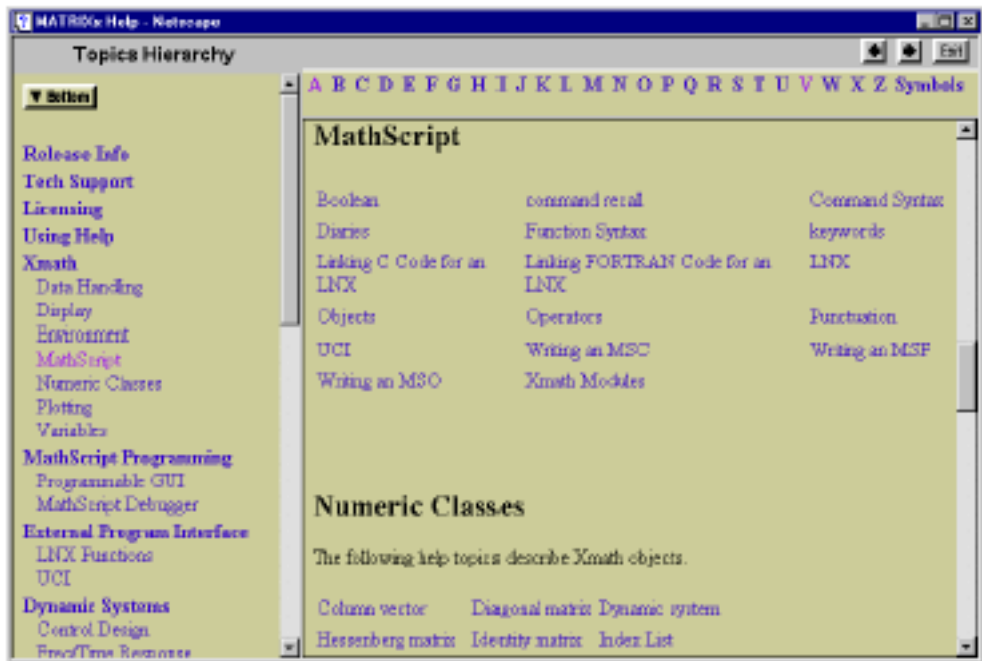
MATRIXx Help - Netscape

Topics Hierarchy

Exit

▼ Bottom

Release Info
Tech Support
Licensing
Using Help
Xmath
Data Handling
Display
Environment
MathScript
Numeric Classes
Plotting
Variables
MathScript Programming
Programmable GUI
MathScript Debugger
External Program Interface
LNX Functions
UCI
Dynamic Systems
Control Design
Freq/Time Response

A B C D E F G H I J K L M N O P Q R S T U V W X Z Symbols

MathScript

| | | |
|---|---|---|
| Boolean | command recall | Command Syntax |
| Diaries | Function Syntax | keywords |
| Linking C Code for an LNX | Linking FORTRAN Code for an LNX | LNX |
| Objects | Operators | Punctuation |
| UCI | Writing an MSC | Writing an MSF |
| Writing an MSO | Xmath Modules | |

Numeric Classes

The following help topics describe Xmath objects.

| | | |
|---|---|---|
| Column vector | Diagonal matrix | Dynamic system |
| Hessenberg matrix | Identity matrix | Index List |